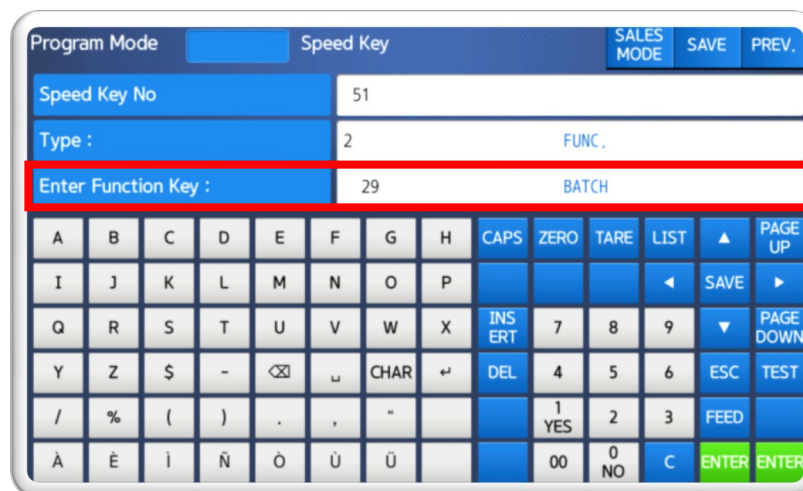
Program Mode

Speed Key

SALES MODE

SAVE

PREV.

Speed Key No

51

Type :

2

FUNC.

Enter Function Key :

29

BATCH

A B C D E F G H CAPS ZERO TARE LIST ▲ PAGE UP

I J K L M N O P ◄ SAVE ►

Q R S T U V W X INS ERT 7 8 9 ▼ PAGE DOWN

Y Z $ - ⌫ ␣ CHAR ↵ DEL 4 5 6 ESC TEST

/ % ( ) . , " 1 YES 2 3 FEED

À È Ì Ñ Ò Ù Ü 00 0 NO C ENTER ENTER